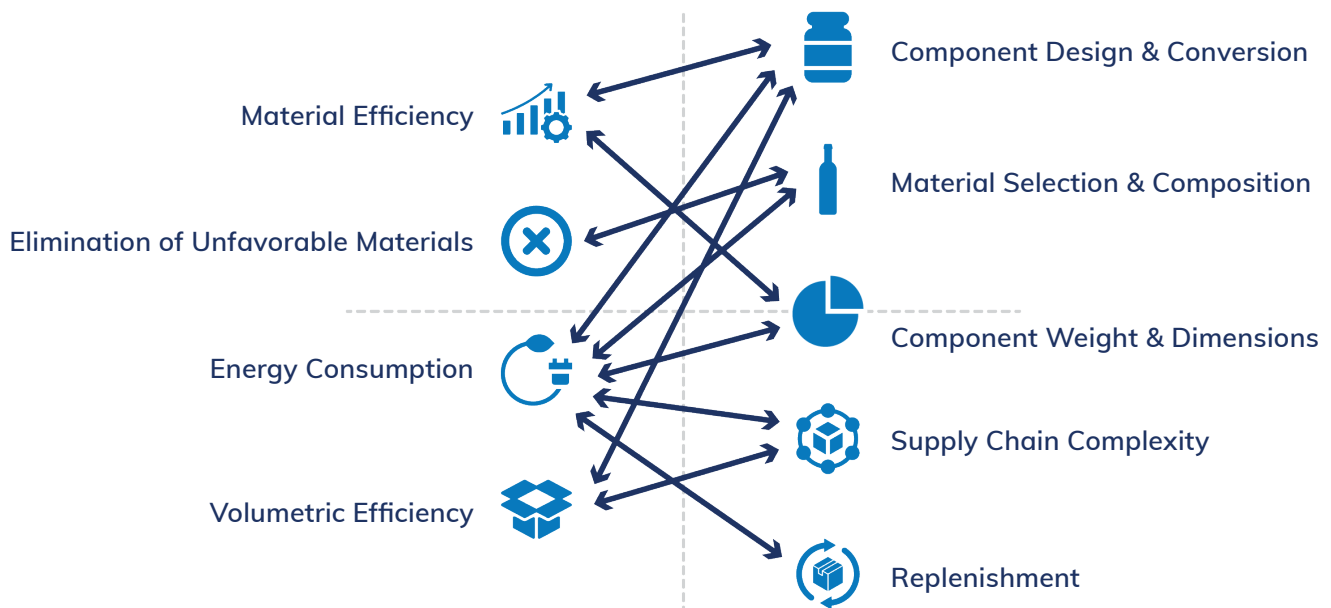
Component Design & Conversion

Material Efficiency

Material Selection & Composition

Elimination of Unfavorable Materials

Component Weight & Dimensions

Energy Consumption

Supply Chain Complexity

Volumetric Efficiency

Replenishment